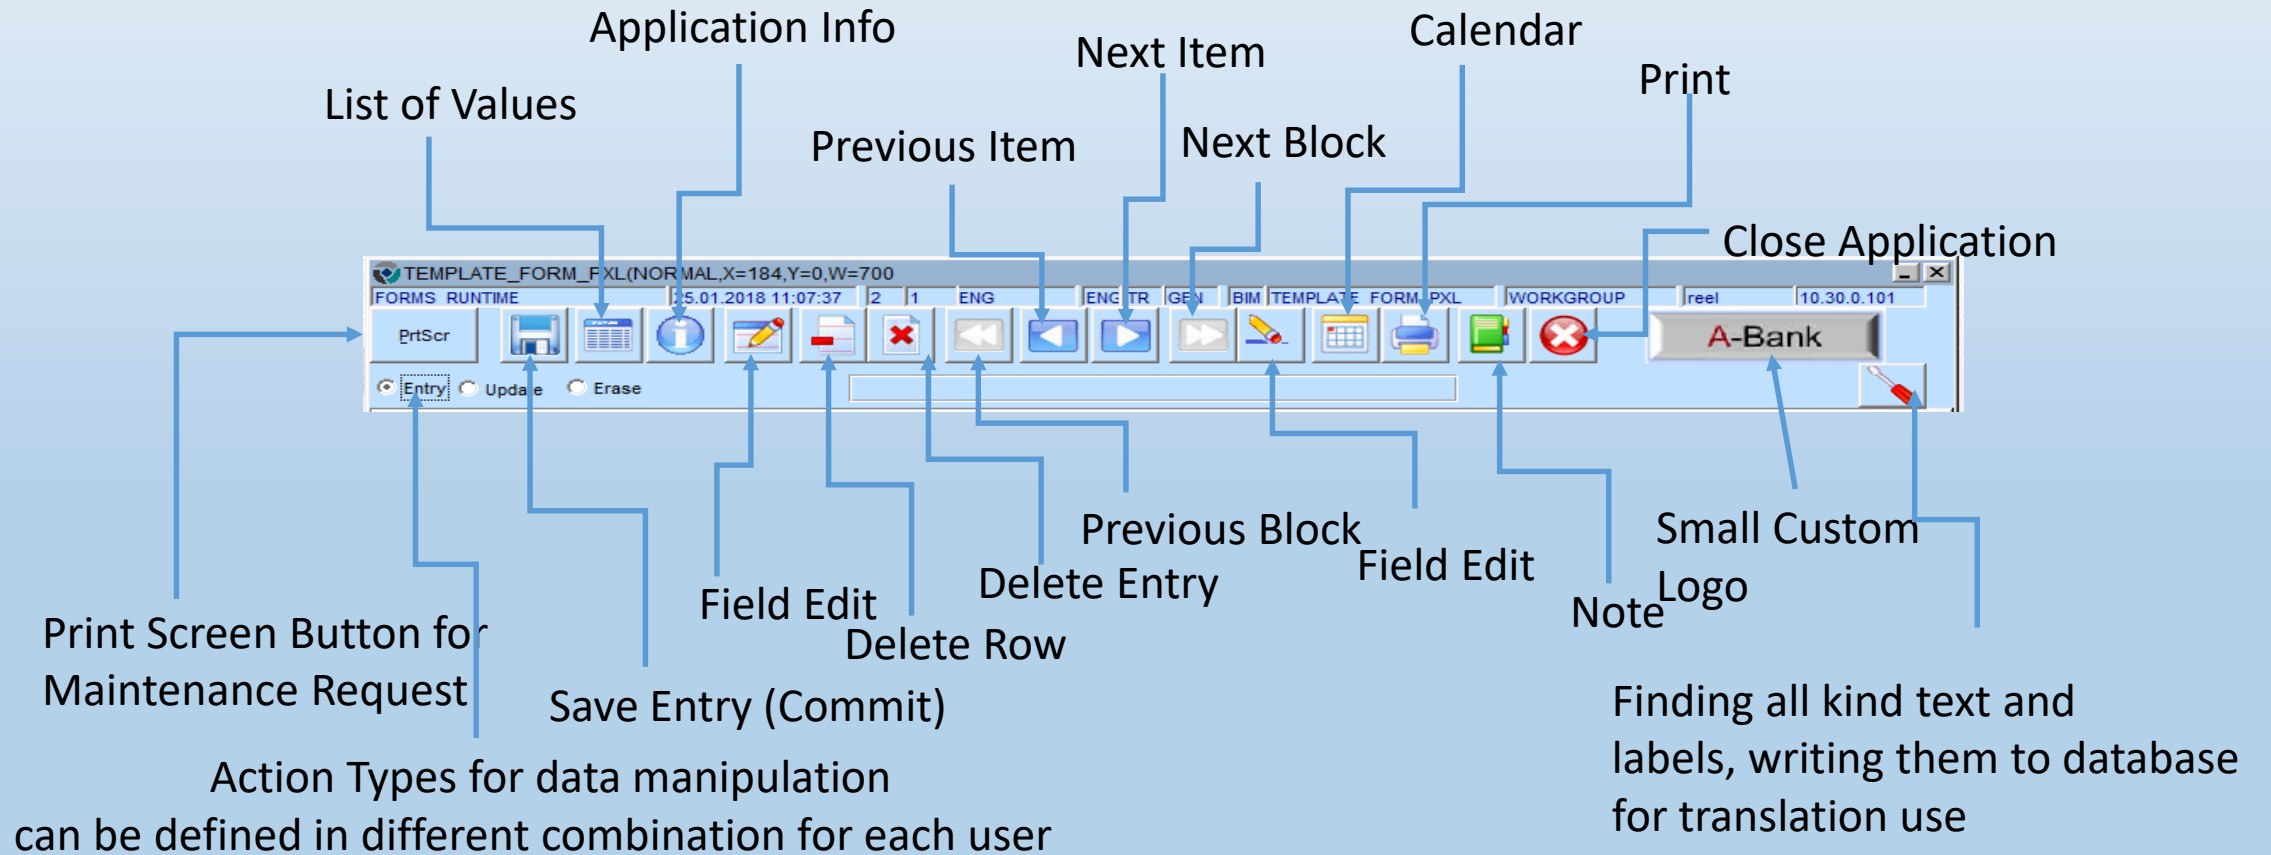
Application Info

Next Item

Calendar

Print

List of Values

Previous Item

Next Block

Close Application

TEMPLATE_FORM_PXL(NORMAL,X=184,Y=0,W=700

FORMS RUNTIME 25.01.2018 11:07:37 2 1 ENG ENG TR GEN BIM TEMPLATE FORM PXL WORKGROUP reel 10.30.0.101

PrtScr

A-Bank

Entry Update Erase

Previous Block

Small Custom Logo

Field Edit

Delete Entry

Field Edit

Note

Print Screen Button for Maintenance Request

Delete Row

Save Entry (Commit)

Finding all kind text and labels, writing them to database for translation use

Action Types for data manipulation can be defined in different combination for each user